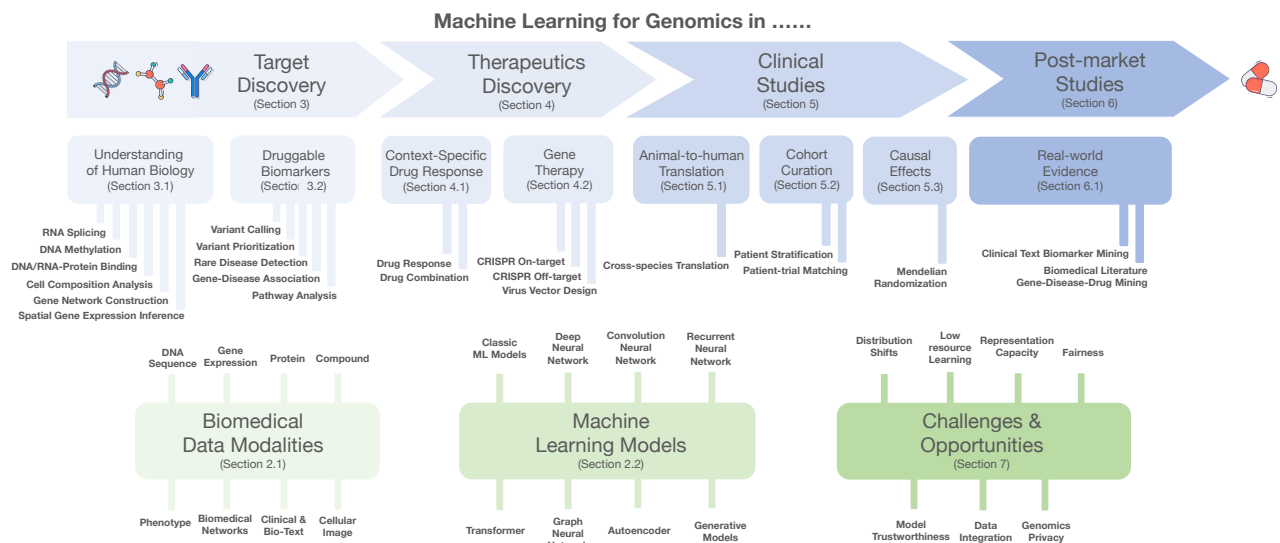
Machine Learning for Genomics in ......

Target Discovery (Section 3)

Therapeutics Discovery (Section 4)

Clinical Studies (Section 5)

Post-market Studies (Section 6)

Understanding of Human Biology (Section 3.1)

RNA Splicing
DNA Methylation
DNA/RNA-Protein Binding
Cell Composition Analysis
Gene Network Construction
Spatial Gene Expression Inference

Druggable Biomarkers (Section 3.2)

Variant Calling
Variant Prioritization
Rare Disease Detection
Gene-Disease Association
Pathway Analysis

Context-Specific Drug Response (Section 4.1)

Drug Response
Drug Combination

Gene Therapy (Section 4.2)

CRISPR On-target
CRISPR Off-target
Virus Vector Design

Animal-to-human Translation (Section 5.1)

Cross-species Translation

Cohort Curation (Section 5.2)

Patient Stratification
Patient-trial Matching

Causal Effects (Section 5.3)

Mendelian Randomization

Real-world Evidence (Section 6.1)

Clinical Text Biomarker Mining
Biomedical Literature Gene-Disease-Drug Mining

DNA Sequence
Gene Expression
Protein
Compound

Biomedical Data Modalities (Section 2.1)

Phenotype
Biomedical Networks
Clinical & Bio-Text
Cellular Image

Classic ML Models
Deep Neural Network
Convolution Neural Network
Recurrent Neural Network

Machine Learning Models (Section 2.2)

Transformer
Graph Neural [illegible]
Autoencoder
Generative Models

Distribution Shifts
Low resource Learning
Representation Capacity
Fairness

Challenges & Opportunities (Section 7)

Model Trustworthiness
Data Integration
Genomics Privacy